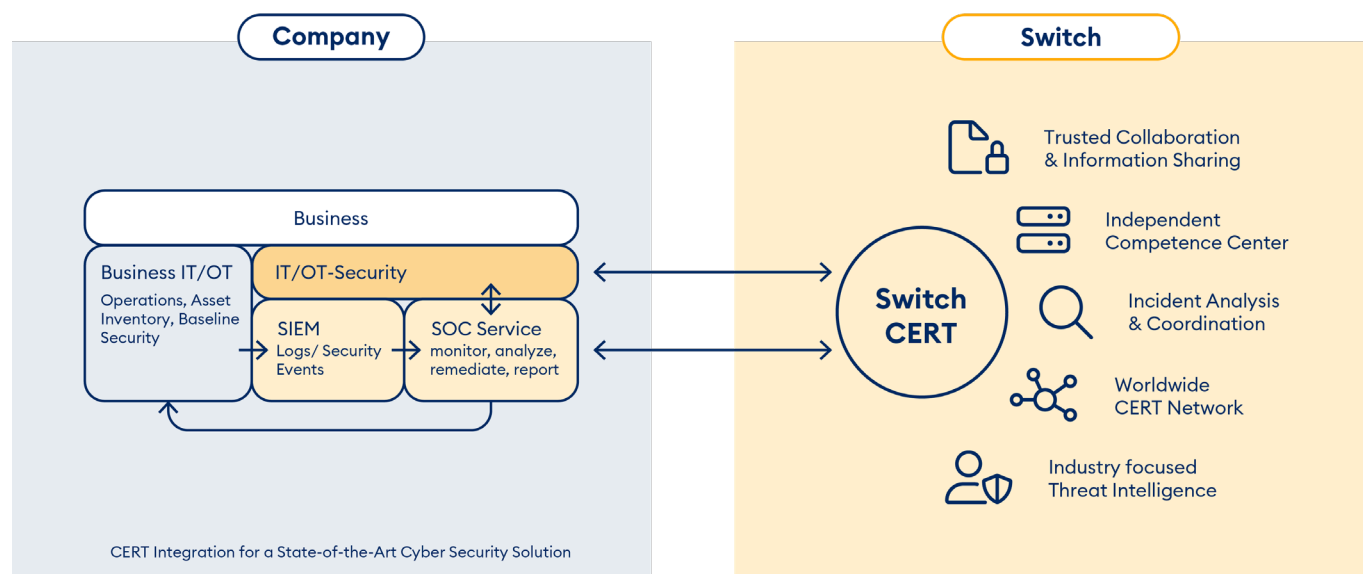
Company

Business

Business IT/OT

Operations, Asset Inventory, Baseline Security

IT/OT-Security

SIEM
Logs/ Security Events

SOC Service
monitor, analyze, remediate, report

CERT Integration for a State-of-the-Art Cyber Security Solution

Switch

Switch CERT

Trusted Collaboration & Information Sharing

Independent Competence Center

Incident Analysis & Coordination

Worldwide CERT Network

Industry focused Threat Intelligence